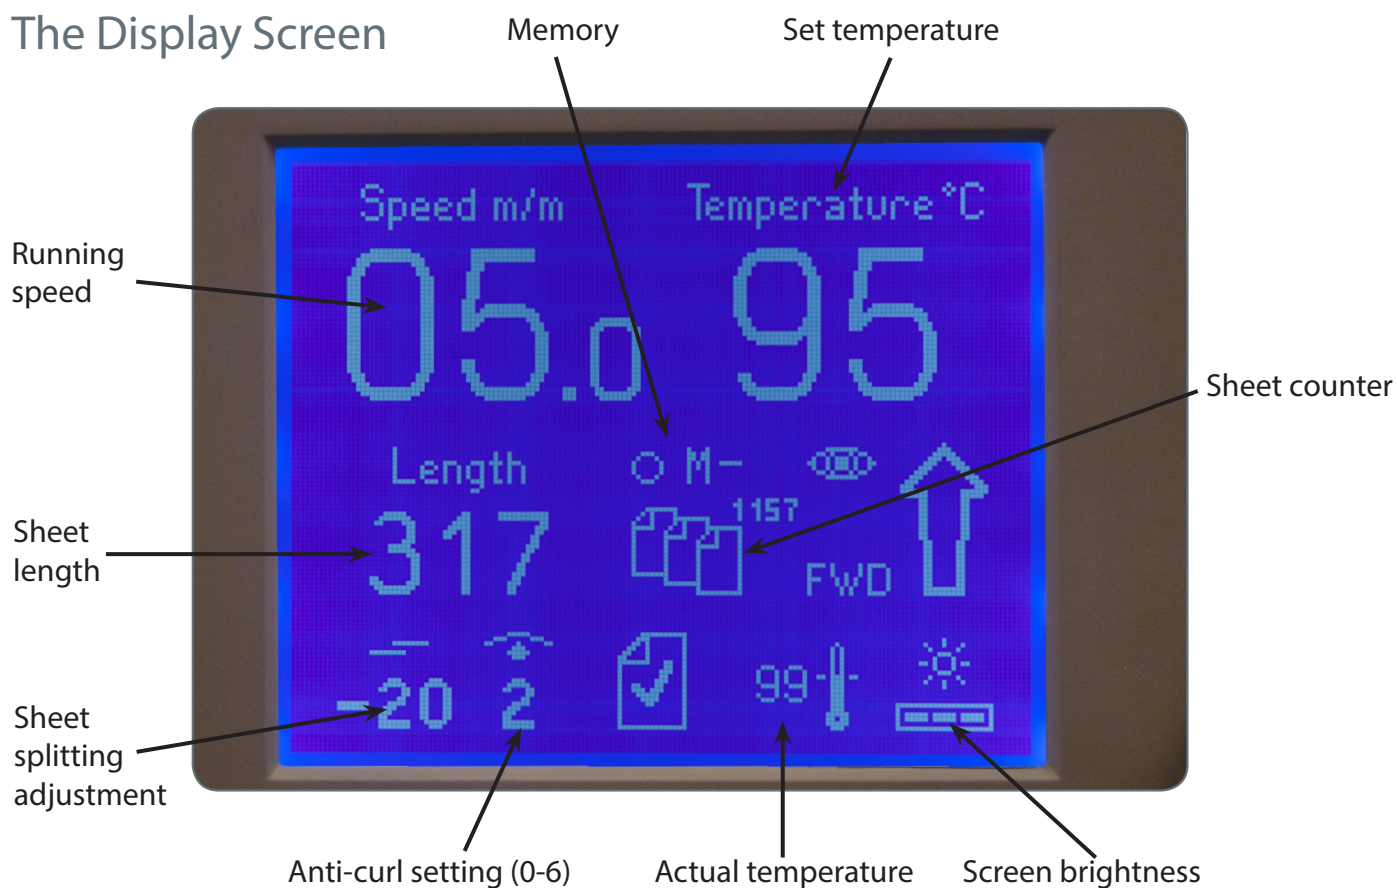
The Display Screen

Memory

Set temperature

Speed m/m

Temperature °C

Running speed

05.0

95

Sheet counter

Length

○ M-

1157

Sheet length

317

FWD

Sheet splitting adjustment

-20

2

99

Anti-curl setting (0-6)

Actual temperature

Screen brightness